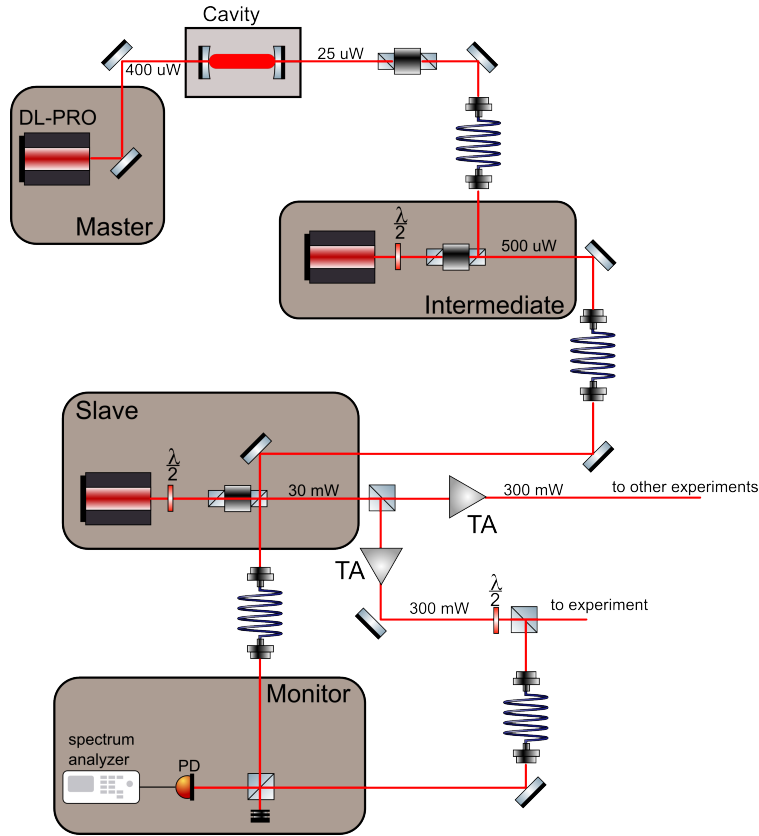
Cavity

400 uW

25 uW

DL-PRO

Master

$\frac{\lambda}{2}$

500 uW

Intermediate

Slave

$\frac{\lambda}{2}$

30 mW

300 mW

to other experiments

TA

TA

300 mW

$\frac{\lambda}{2}$

to experiment

Monitor

spectrum analyzer

PD